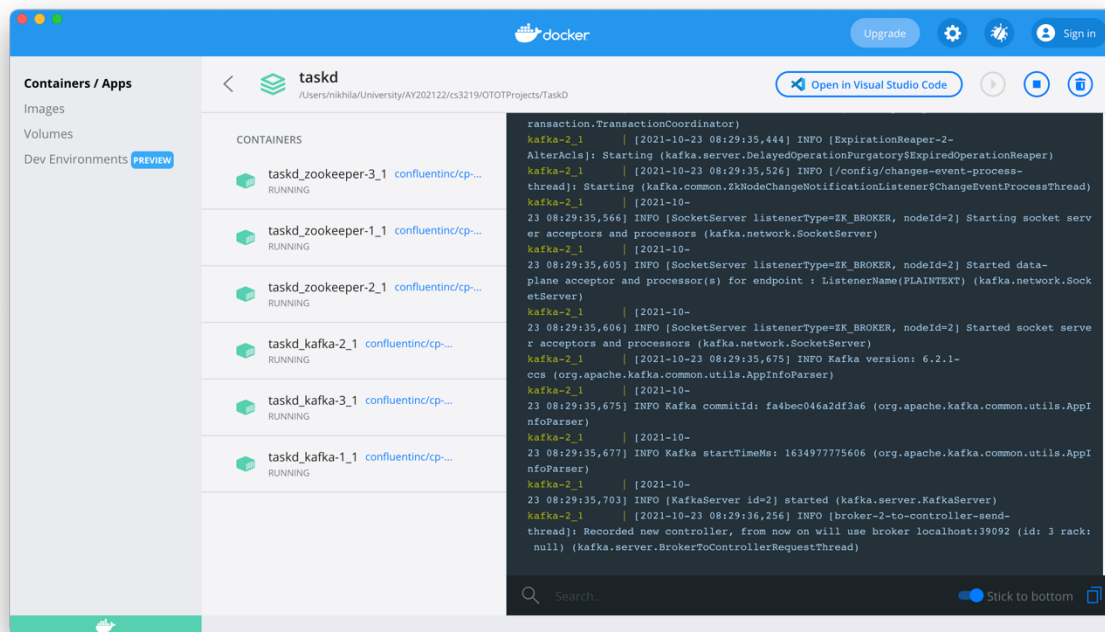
docker

Upgrade

Sign in

Containers / Apps

Images

Volumes

Dev Environments PREVIEW

taskd

/Users/nikhila/University/AY202122/cs3219/OTOTProjects/TaskD

Open in Visual Studio Code

CONTAINERS

taskd_zookeeper-3_1 confluentinc/cp-...
RUNNING

taskd_zookeeper-1_1 confluentinc/cp-...
RUNNING

taskd_zookeeper-2_1 confluentinc/cp-...
RUNNING

taskd_kafka-2_1 confluentinc/cp-...
RUNNING

taskd_kafka-3_1 confluentinc/cp-...
RUNNING

taskd_kafka-1_1 confluentinc/cp-...
RUNNING

ransaction.TransactionCoordinator)
kafka-2_1 | [2021-10-23 08:29:35,444] INFO [ExpirationReaper-2-AlterAcls]: Starting (kafka.server.DelayedOperationPurgatory$ExpiredOperationReaper)
kafka-2_1 | [2021-10-23 08:29:35,526] INFO [/config/changes-event-process-thread]: Starting (kafka.common.ZkNodeChangeNotificationListener$ChangeEventProcessThread)
kafka-2_1 | [2021-10-23 08:29:35,566] INFO [SocketServer listenerType=ZK_BROKER, nodeId=2] Starting socket server acceptors and processors (kafka.network.SocketServer)
kafka-2_1 | [2021-10-23 08:29:35,605] INFO [SocketServer listenerType=ZK_BROKER, nodeId=2] Started data-plane acceptor and processor(s) for endpoint : ListenerName(PLAINTEXT) (kafka.network.SocketServer)
kafka-2_1 | [2021-10-23 08:29:35,606] INFO [SocketServer listenerType=ZK_BROKER, nodeId=2] Started socket server acceptors and processors (kafka.network.SocketServer)
kafka-2_1 | [2021-10-23 08:29:35,675] INFO Kafka version: 6.2.1-ccs (org.apache.kafka.common.utils.AppInfoParser)
kafka-2_1 | [2021-10-23 08:29:35,675] INFO Kafka commitId: fa4bec046a2df3a6 (org.apache.kafka.common.utils.AppInfoParser)
kafka-2_1 | [2021-10-23 08:29:35,677] INFO Kafka startTimeMs: 1634977775606 (org.apache.kafka.common.utils.AppInfoParser)
kafka-2_1 | [2021-10-23 08:29:35,703] INFO [KafkaServer id=2] started (kafka.server.KafkaServer)
kafka-2_1 | [2021-10-23 08:29:36,256] INFO [broker-2-to-controller-send-thread]: Recorded new controller, from now on will use broker localhost:39092 (id: 3 rack: null) (kafka.server.BrokerToControllerRequestThread)

Search...

Stick to bottom